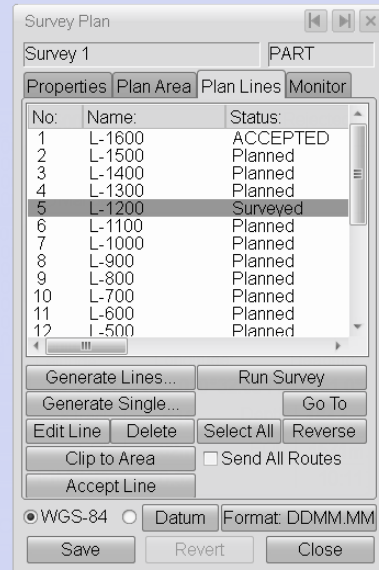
Survey Plan

Survey 1 | PART

Properties | Plan Area | Plan Lines | Monitor

| No: | Name: | Status: |
|---|---|---|
| 1 | L-1600 | ACCEPTED |
| 2 | L-1500 | Planned |
| 3 | L-1400 | Planned |
| 4 | L-1300 | Planned |
| 5 | L-1200 | Surveyed |
| 6 | L-1100 | Planned |
| 7 | L-1000 | Planned |
| 8 | L-900 | Planned |
| 9 | L-800 | Planned |
| 10 | L-700 | Planned |
| 11 | L-600 | Planned |
| 12 | L-500 | Planned |

Generate Lines... | Run Survey

Generate Single... | Go To

Edit Line | Delete | Select All | Reverse

Clip to Area | Send All Routes

Accept Line

WGS-84 | Datum | Format: DDMM.MM

Save | Revert | Close